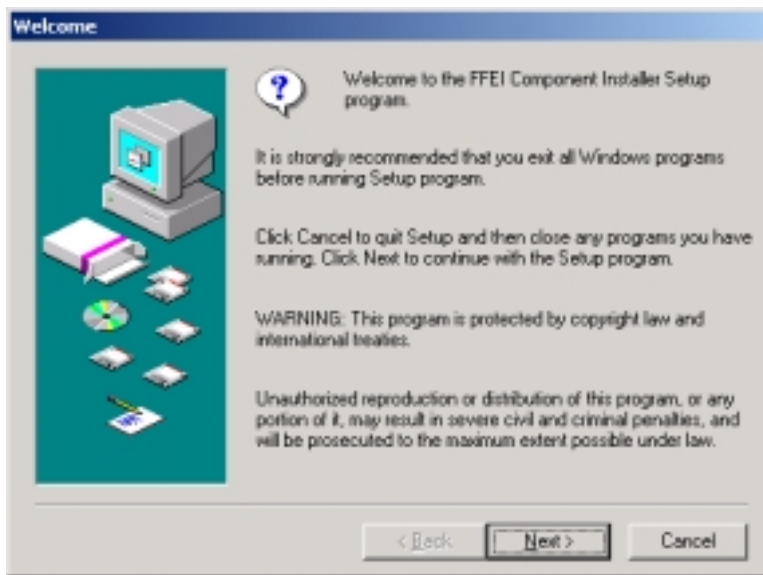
Welcome

Welcome to the FFEI Component Installer Setup program.

It is strongly recommended that you exit all Windows programs before running Setup program.

Click Cancel to quit Setup and then close any programs you have running. Click Next to continue with the Setup program.

WARNING: This program is protected by copyright law and international treaties.

Unauthorized reproduction or distribution of this program, or any portion of it, may result in severe civil and criminal penalties, and will be prosecuted to the maximum extent possible under law.

< Back

Next >

Cancel